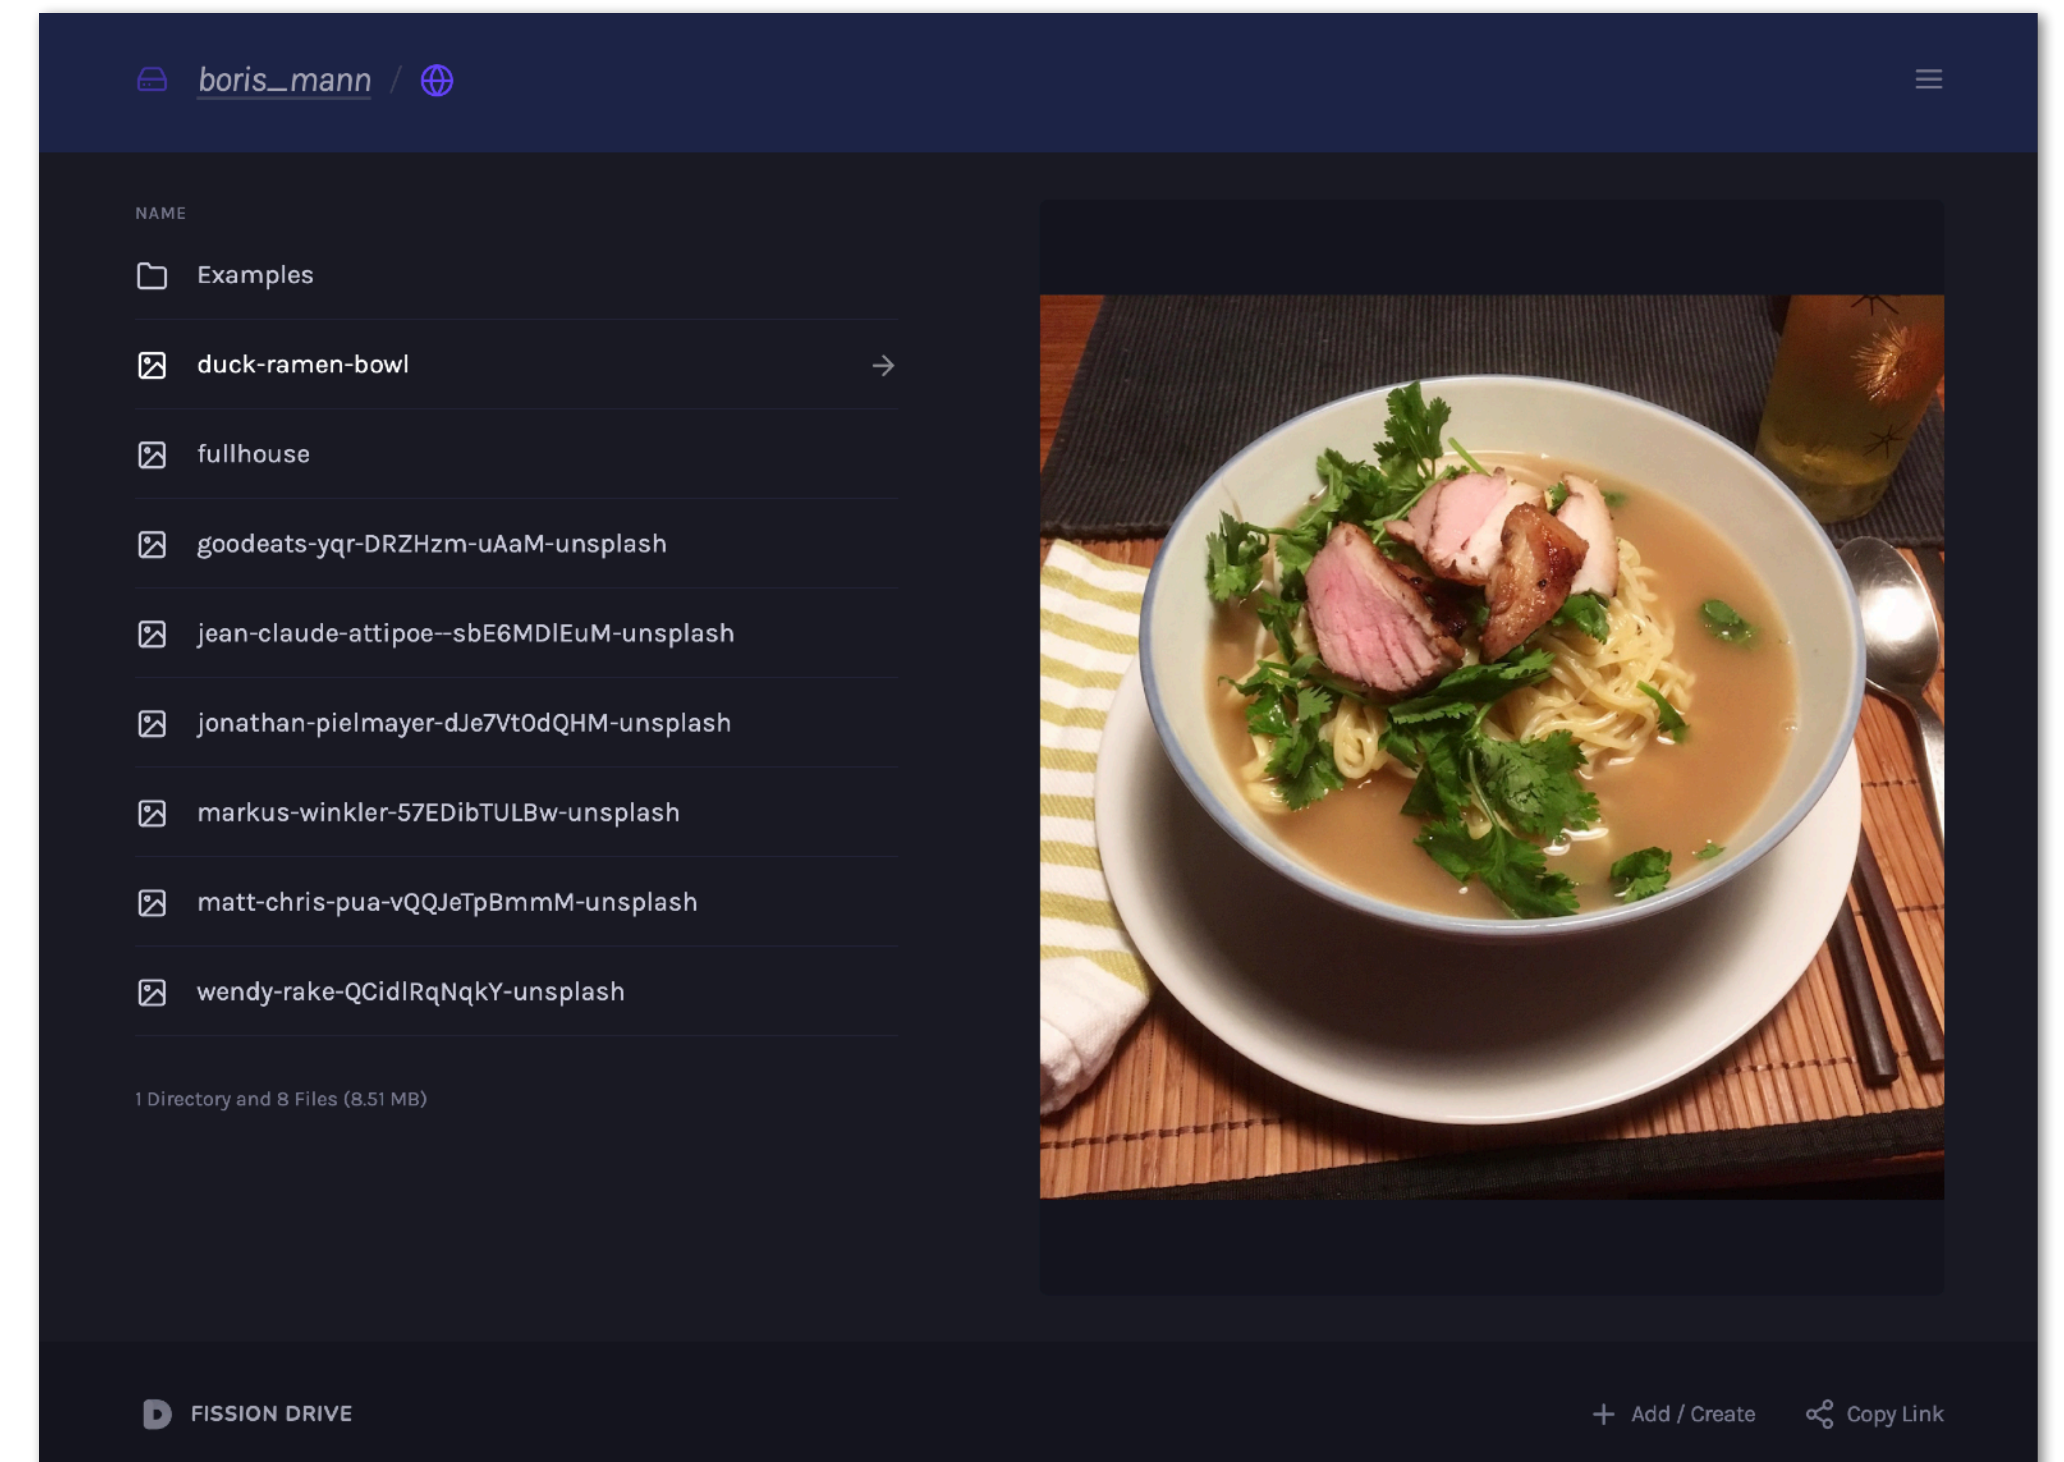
boris_mann /

NAME

Examples

duck-ramen-bowl

fullhouse

goodeats-yqr-DRZHzm-uAaM-unsplash

jean-claude-attipoe--sbE6MDlEuM-unsplash

jonathan-pielmayer-dJe7Vt0dQHM-unsplash

markus-winkler-57EDibTULBw-unsplash

matt-chris-pua-vQQJeTpBmmM-unsplash

wendy-rake-QCidlRqNqkY-unsplash

1 Directory and 8 Files (8.51 MB)

FISSION DRIVE

Add / Create

Copy Link